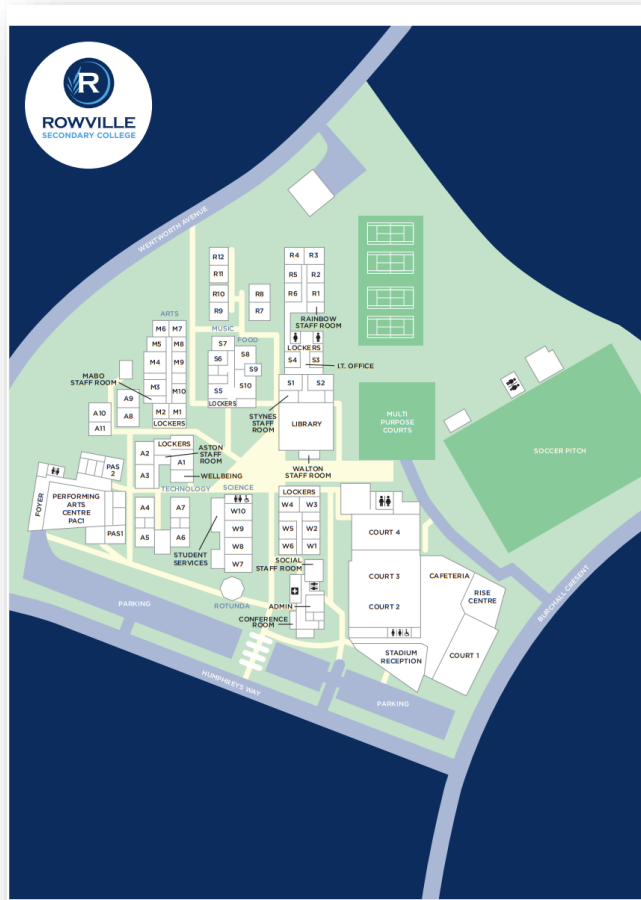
R
ROWVILLE
SECONDARY COLLEGE

WENTWORTH AVENUE

R12
R11
R10
R9
R8
R7
R4
R3
R5
R2
R6
R1
RAINBOW STAFF ROOM
LOCKERS
ARTS
M6
M7
M5
M8
M4
M9
M3
M10
M2
M1
LOCKERS
MUSIC
FOOD
S7
S8
S6
S9
S5
S10
LOCKERS
S4
S3
I.T. OFFICE
S1
S2
MABO STAFF ROOM
A9
A10
A8
A11
STYNES STAFF ROOM
LIBRARY
MULTI PURPOSE COURTS
SOCCER PITCH
LOCKERS
A2
ASTON STAFF ROOM
A1
A3
WELLBEING
WALTON STAFF ROOM
PAS 2
FOYER
PERFORMING ARTS CENTRE PAC1
PAS1
TECHNOLOGY
SCIENCE
A4
A7
A5
A6
W10
W9
W8
W7
STUDENT SERVICES
LOCKERS
W4
W3
W5
W2
W6
W1
SOCIAL STAFF ROOM
COURT 4
COURT 3
COURT 2
CAFETERIA
RISE CENTRE
COURT 1
STADIUM RECEPTION
ADMIN
CONFERENCE ROOM
ROTUNDA
PARKING
PARKING
HUMPHREYS WAY
BIRCHALL CRESENT